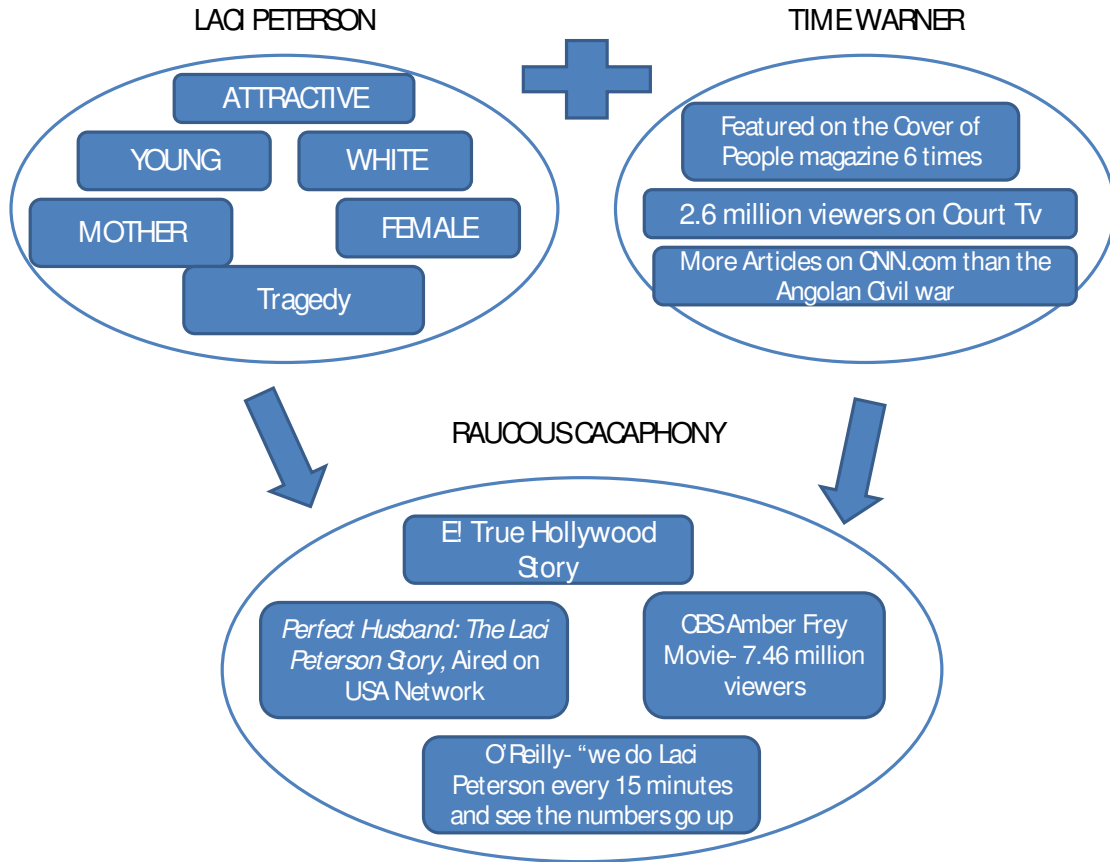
LACI PETERSON

TIME WARNER

ATTRACTIVE

YOUNG

WHITE

MOTHER

FEMALE

Tragedy

Featured on the Cover of People magazine 6 times

2.6 million viewers on Court Tv

More Articles on CNN.com than the Angolan Civil war

RAUCOUS CACAPHONY

E! True Hollywood Story

*Perfect Husband: The Laci Peterson Story*, Aired on USA Network

CBS Amber Frey Movie- 7.46 million viewers

O'Reilly- "we do Laci Peterson every 15 minutes and see the numbers go up